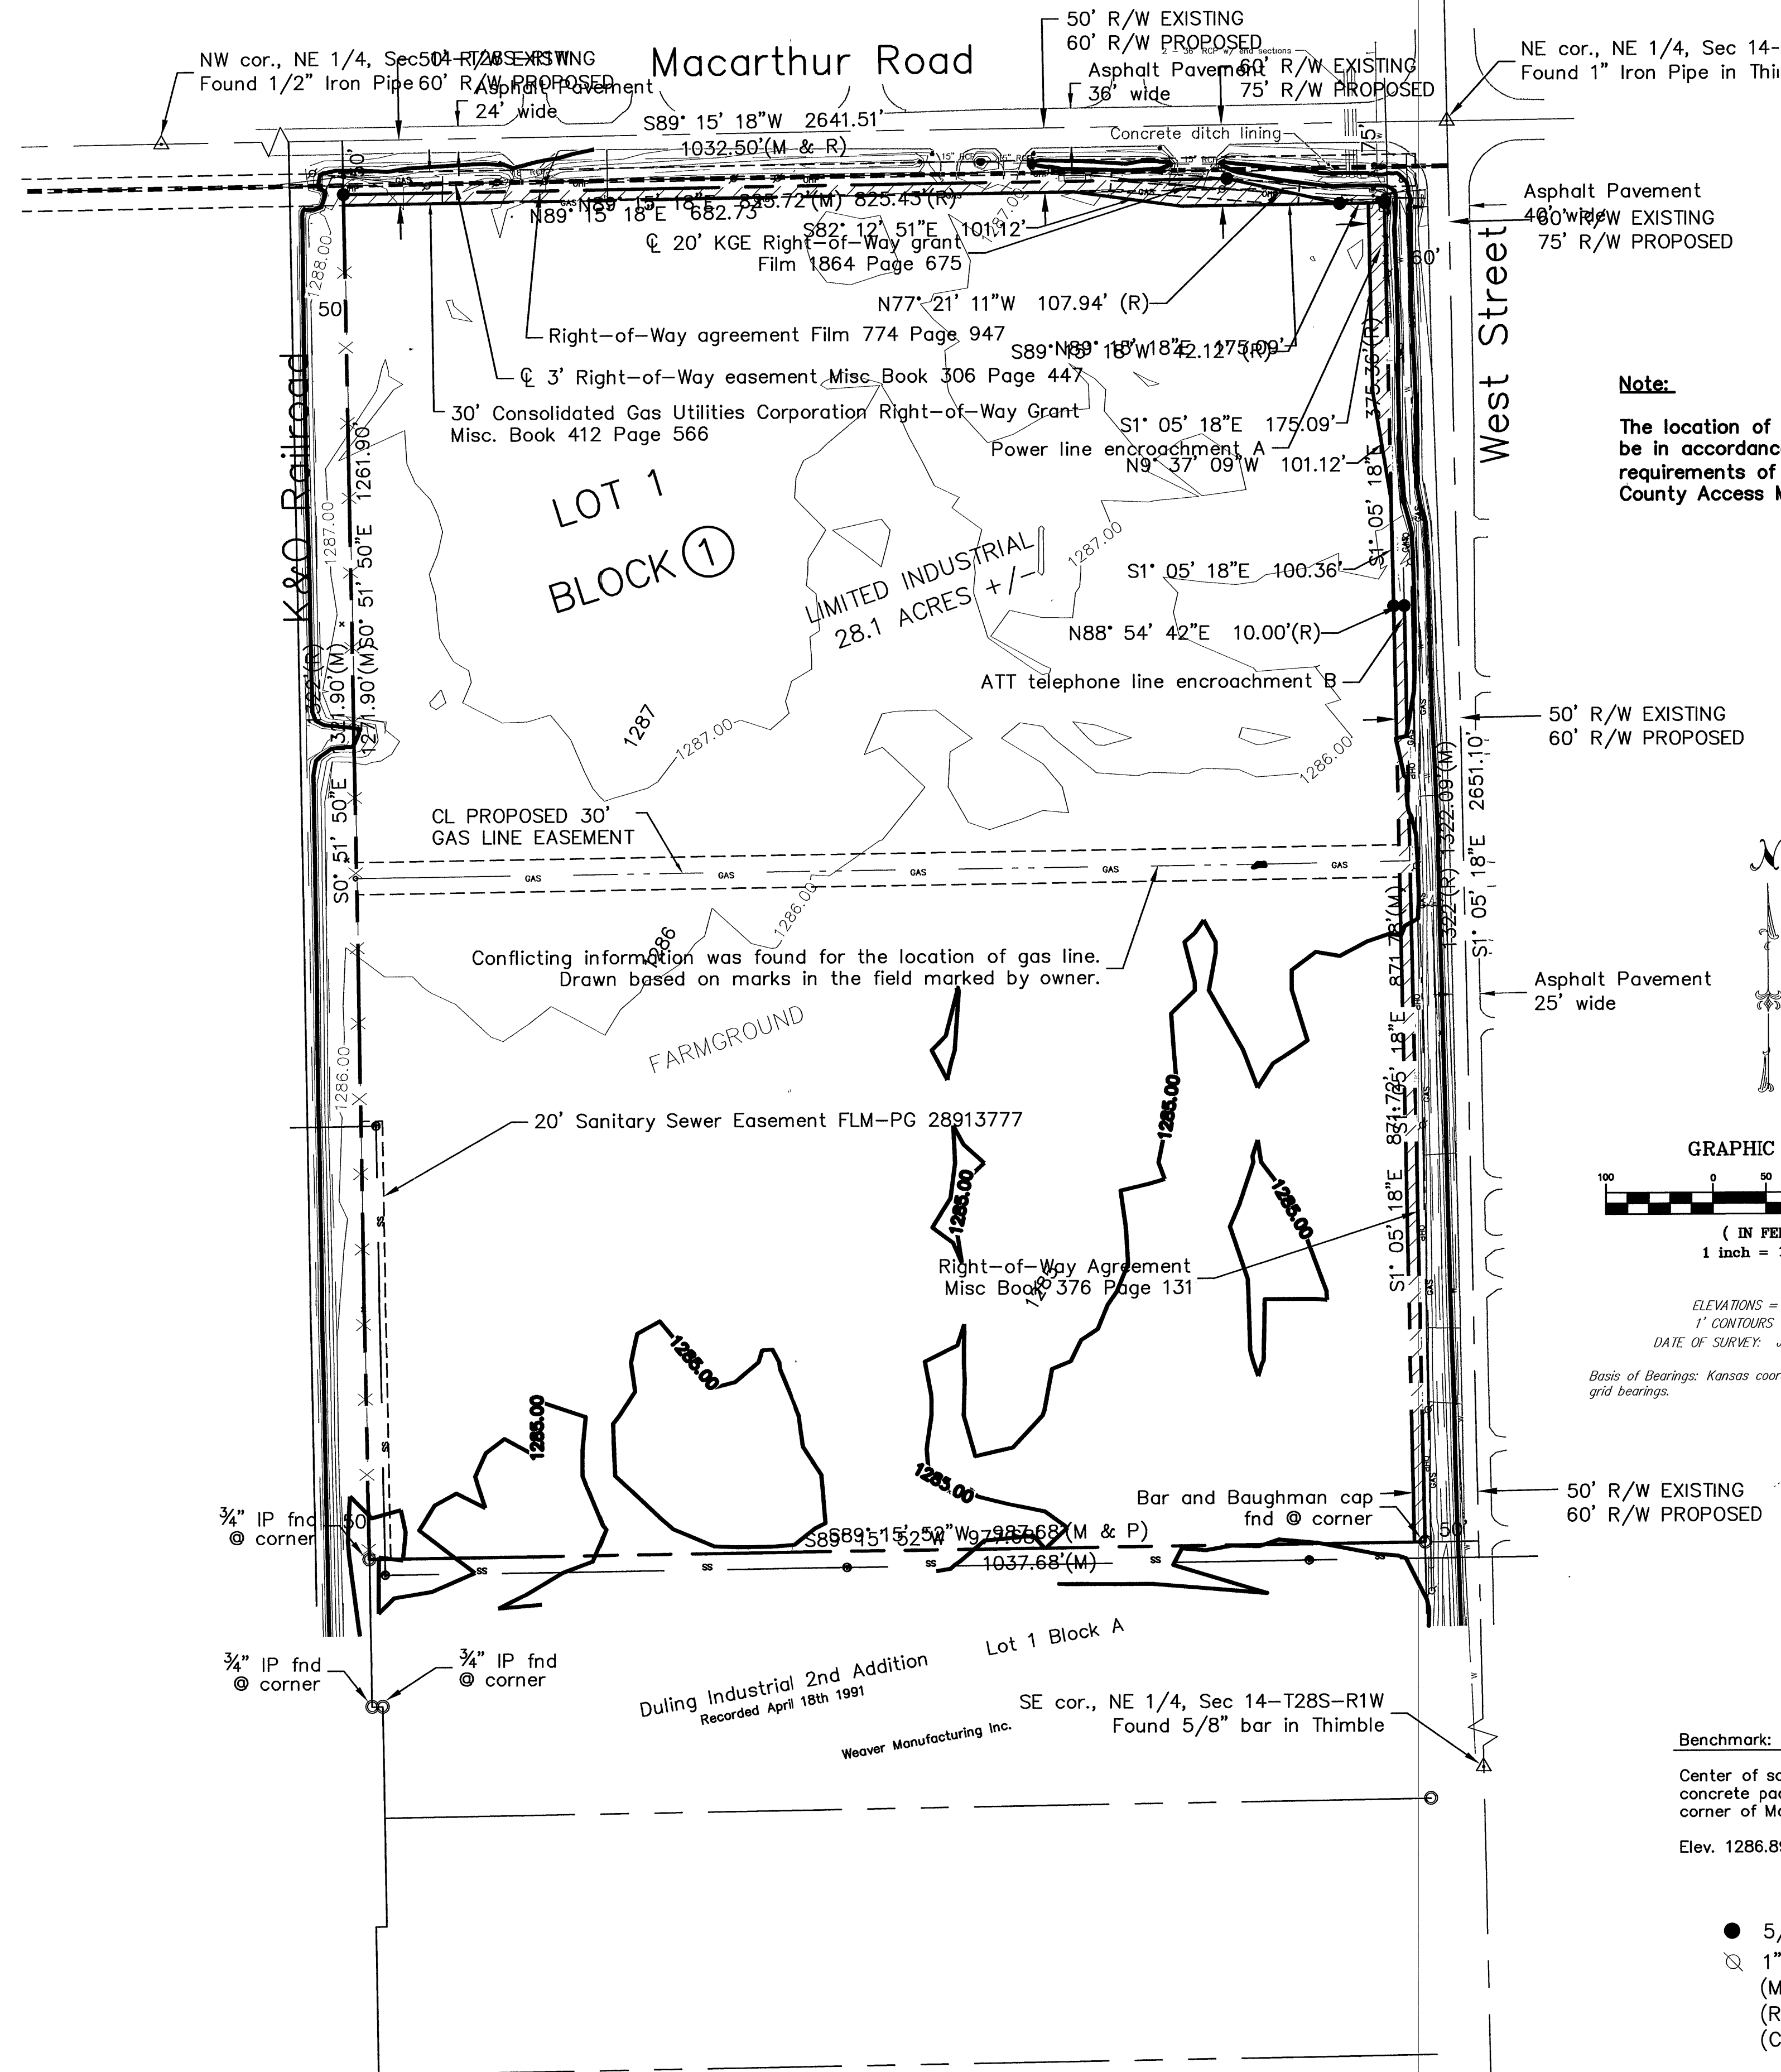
50' R/W EXISTING
60' R/W PROPOSED

NW cor., NE 1/4, Sec 14-T28S-R1W
Found 1/2" Iron Pipe

50' R/W EXISTING
60' R/W PROPOSED

Asphalt Pavement
24' wide

Macarthur Road

Asphalt Pavement
36' wide

60' R/W EXISTING
75' R/W PROPOSED

NE cor., NE 1/4, Sec 14-
Found 1" Iron Pipe in Thi

S89° 15' 18"W 2641.51'
1032.50'(M & R)

Concrete ditch lining

N89° 15' 18"E 682.73'
N89° 15' 18"E 835.72'(M) 825.43'(R)
S82° 12' 51"E 101.12'
℄ 20' KGE Right-of-Way grant
Film 1864 Page 675

Asphalt Pavement
40' wide
60' R/W EXISTING
75' R/W PROPOSED

60'

N77° 21' 11"W 107.94' (R)

Right-of-Way agreement Film 774 Page 947

S89° 18' 18"W 42.12' (R)
N89° 18' 18"W 175.09'

℄ 3' Right-of-Way easement Misc Book 306 Page 447

30' Consolidated Gas Utilities Corporation Right-of-Way Grant
Misc. Book 412 Page 566

S1° 05' 18"E 175.09'

Power line encroachment A
N9° 37' 09"W 101.12'

West Street

Note:

The location of
be in accordanc
requirements of
County Access M

K&O Railroad

1288.00
50
1287.00
S0° 51' 50"E 1261.90'
1321.90'(M)
1322'(R)
1321.90'(M)

LOT 1
BLOCK 1

LIMITED INDUSTRIAL
28.1 ACRES +/-

1287.00

S1° 05' 18"E 100.36'

375.36'(R)

N88° 54' 42"E 10.00'(R)

ATT telephone line encroachment B

50' R/W EXISTING
60' R/W PROPOSED

1287
1287.00
1286.00

CL PROPOSED 30'
GAS LINE EASEMENT

GAS

S0° 51' 50"E

2651.10'
1322.09'(M)
1322'(R)
S1° 05' 18"E

Conflicting information was found for the location of gas line.
Drawn based on marks in the field marked by owner.

1286
1286.00

FARMGROUND

871.78'(M)
871.72'
S1° 05' 18"E

Asphalt Pavement
25' wide

1286.00

1285.00

20' Sanitary Sewer Easement FLM-PG 28913777

1285.00
1285.00

GRAPHIC
100 0 50
( IN FE
1 inch =

Right-of-Way Agreement
Misc Book 376 Page 131

1285.00
1285.00

ELEVATIONS =
1' CONTOURS
DATE OF SURVEY:

Basis of Bearings: Kansas coor
grid bearings.

1285.00

1285.00

Bar and Baughman cap
fnd @ corner

50' R/W EXISTING
60' R/W PROPOSED

¾" IP fnd
@ corner

50

S89° 15' 52"W 987.68'(M & P)
S89° 15' 52"W
1037.68'(M)

50'

SS

Lot 1 Block A

¾" IP fnd
@ corner

¾" IP fnd
@ corner

Duling Industrial 2nd Addition
Recorded April 18th 1991

SE cor., NE 1/4, Sec 14-T28S-R1W
Found 5/8" bar in Thimble

Weaver Manufacturing Inc.

Benchmark:

Center of sa
concrete pa
corner of M

Elev. 1286.8

5/
1"
(M
(R
(C